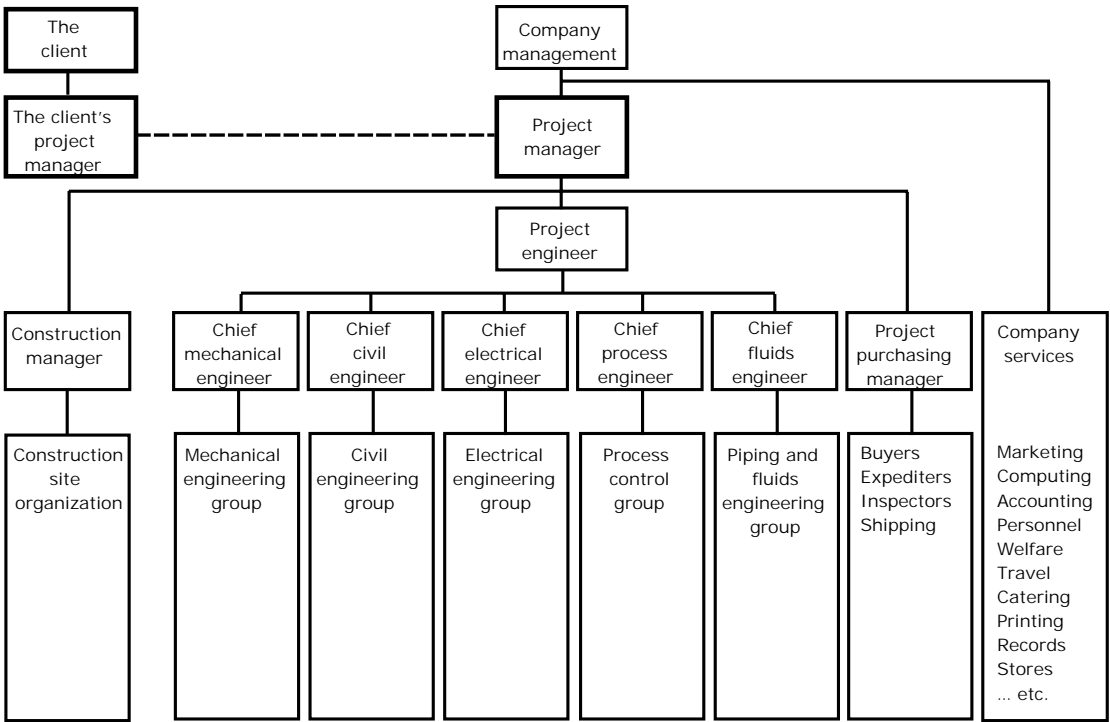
The client

Company management

The client's project manager

Project manager

Project engineer

Construction manager

Chief mechanical engineer

Chief civil engineer

Chief electrical engineer

Chief process engineer

Chief fluids engineer

Project purchasing manager

Company services

Construction site organization

Mechanical engineering group

Civil engineering group

Electrical engineering group

Process control group

Piping and fluids engineering group

Buyers
Expediters
Inspectors
Shipping

Marketing
Computing
Accounting
Personnel
Welfare
Travel
Catering
Printing
Records
Stores
... etc.